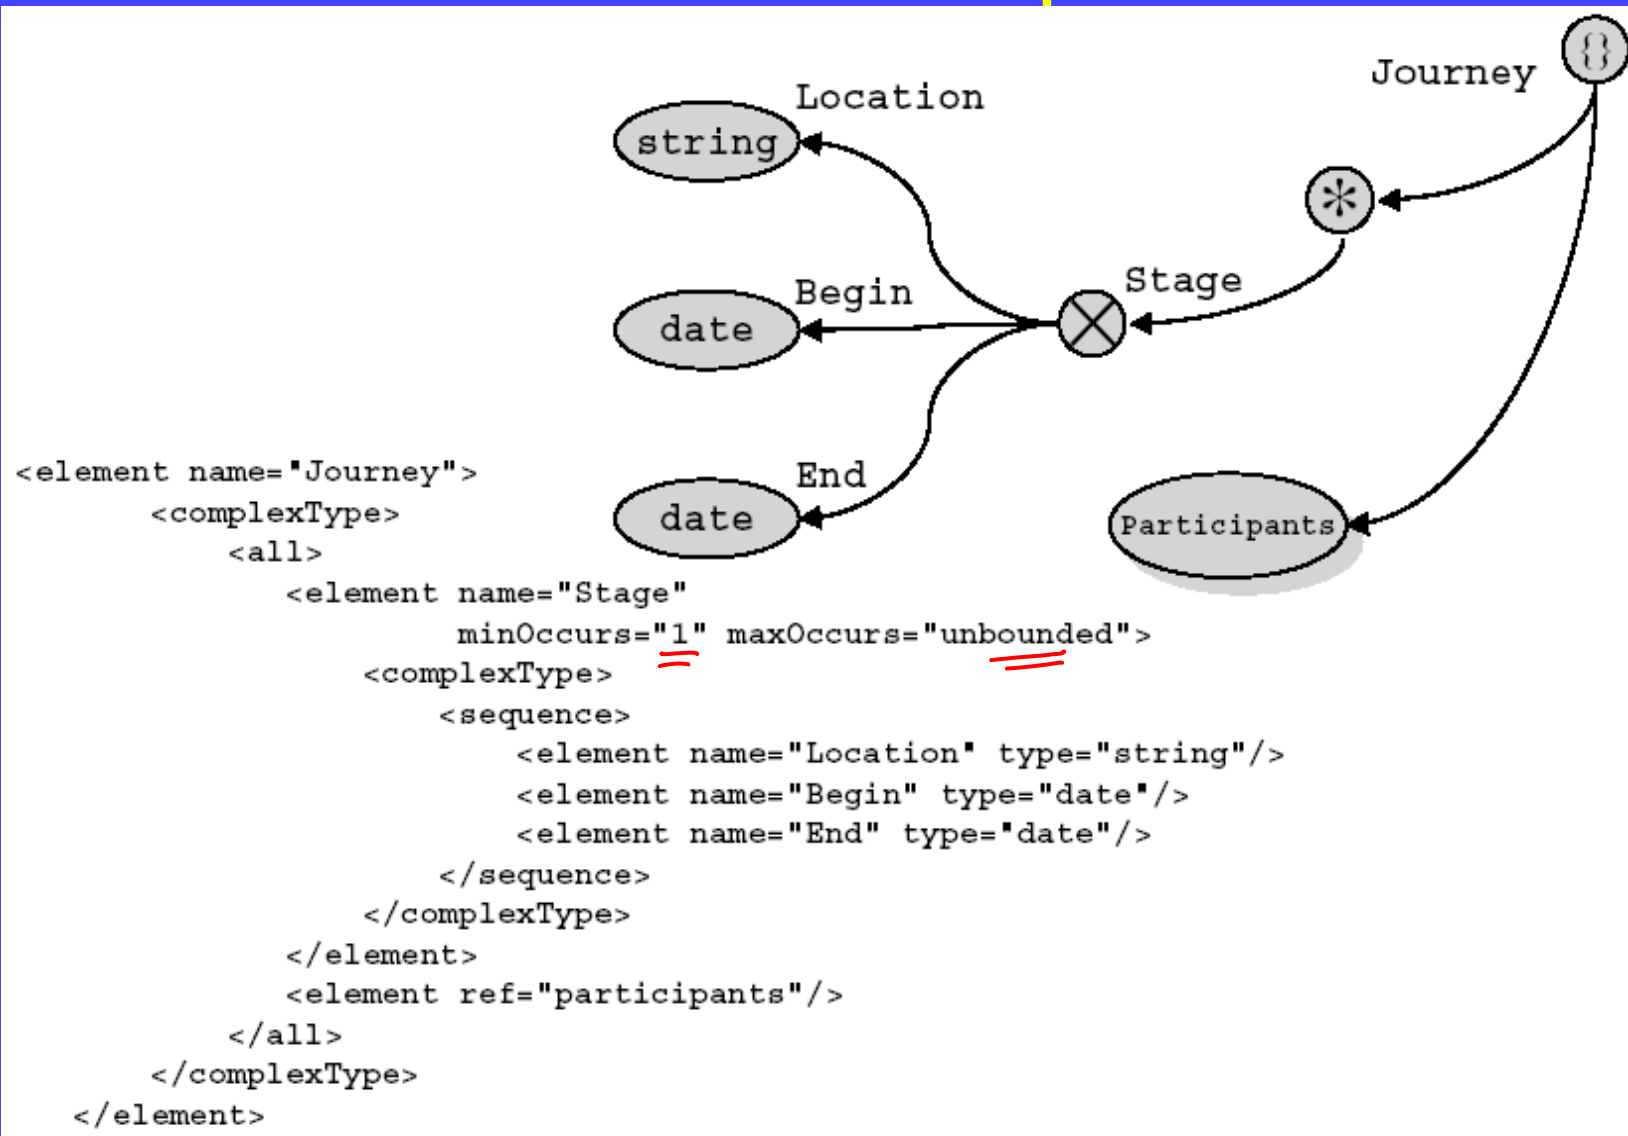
Journey
Location
string
Begin
date
Stage
End
date
Participants

<element name="Journey">
<complexType>
<all>
<element name="Stage"
minOccurs="1" maxOccurs="unbounded">
<complexType>
<sequence>
<element name="Location" type="string"/>
<element name="Begin" type="date"/>
<element name="End" type="date"/>
</sequence>
</complexType>
</element>
<element ref="participants"/>
</all>
</complexType>
</element>